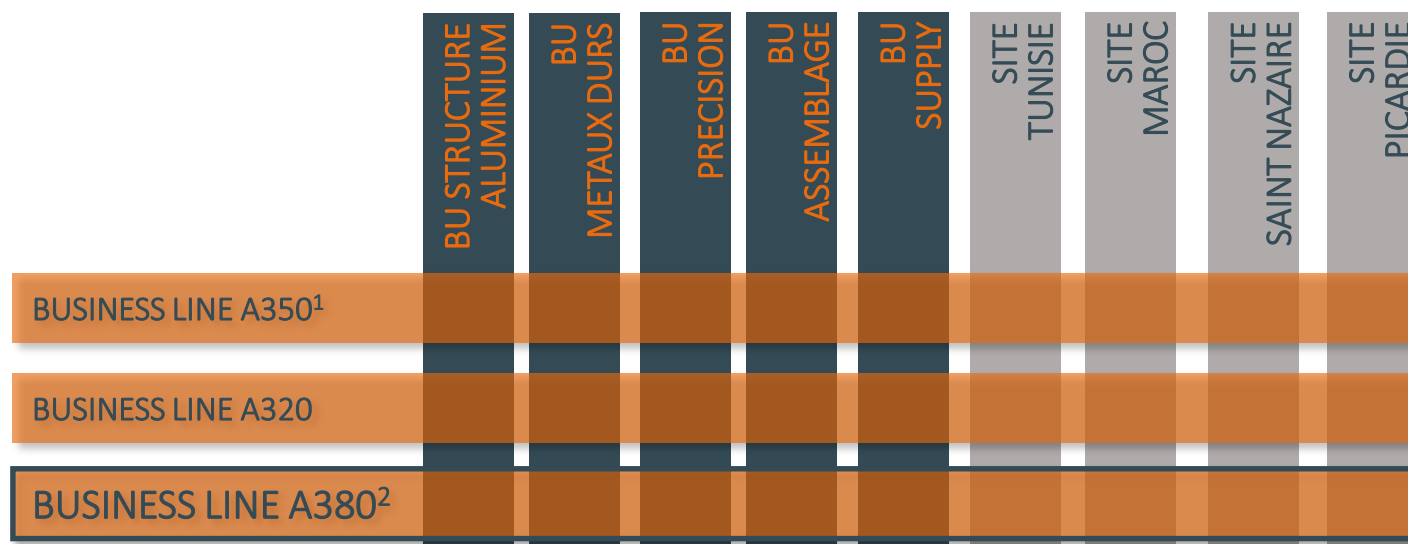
BU STRUCTURE ALUMINIUM

BU METAUX DURS

BU PRECISION

BU ASSEMBLAGE

BU SUPPLY

SITE TUNISIE

SITE MAROC

SITE SAINT NAZAIRE

SITE PICARDIE

BUSINESS LINE A350$^1$

BUSINESS LINE A320

BUSINESS LINE A380$^2$